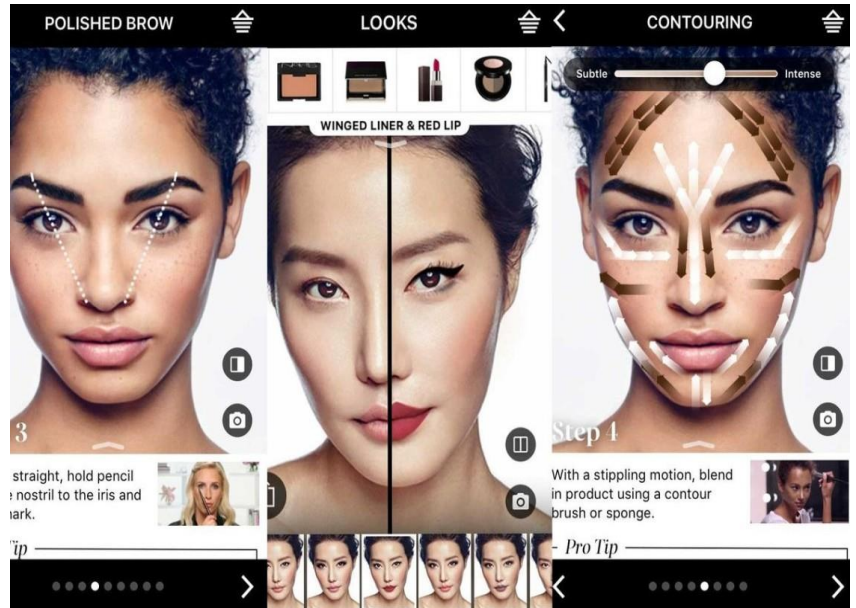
POLISHED BROW

3

straight, hold pencil
nostril to the iris and
ark.

Tip

LOOKS

WINGED LINER & RED LIP

CONTOURING

Subtle Intense

Step 4

With a stippling motion, blend in product using a contour brush or sponge.

Pro Tip